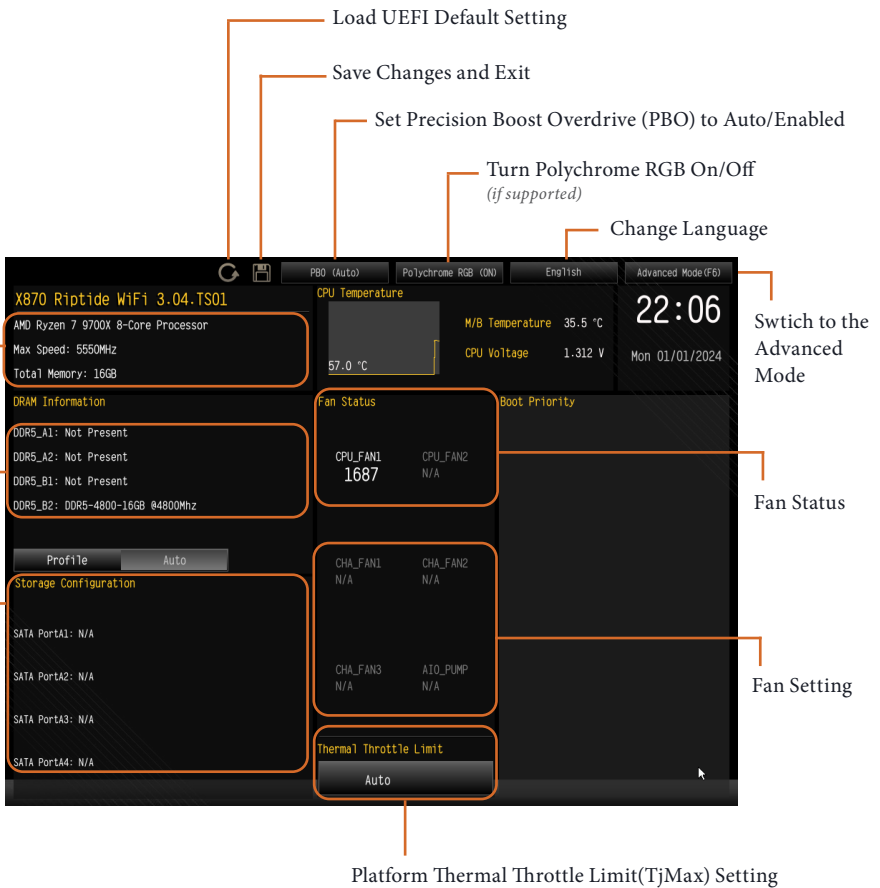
Load UEFI Default Setting

Save Changes and Exit

Set Precision Boost Overdrive (PBO) to Auto/Enabled

Turn Polychrome RGB On/Off
(if supported)

Change Language

PBO (Auto)

Polychrome RGB (ON)

English

Advanced Mode(F6)

Swtich to the Advanced Mode

X870 Riptide WiFi 3.04.TS01

AMD Ryzen 7 9700X 8-Core Processor

Max Speed: 5550MHz

Total Memory: 16GB

CPU Temperature

57.0 °C

M/B Temperature 35.5 °C

CPU Voltage 1.312 V

22:06

Mon 01/01/2024

DRAM Information

DDR5_A1: Not Present

DDR5_A2: Not Present

DDR5_B1: Not Present

DDR5_B2: DDR5-4800-16GB @4800Mhz

Fan Status

CPU_FAN1
1687

CPU_FAN2
N/A

Boot Priority

Fan Status

Profile Auto

Storage Configuration

SATA PortA1: N/A

SATA PortA2: N/A

SATA PortA3: N/A

SATA PortA4: N/A

CHA_FAN1
N/A

CHA_FAN2
N/A

CHA_FAN3
N/A

AIO_PUMP
N/A

Fan Setting

Thermal Throttle Limit

Auto

Platform Thermal Throttle Limit(TjMax) Setting